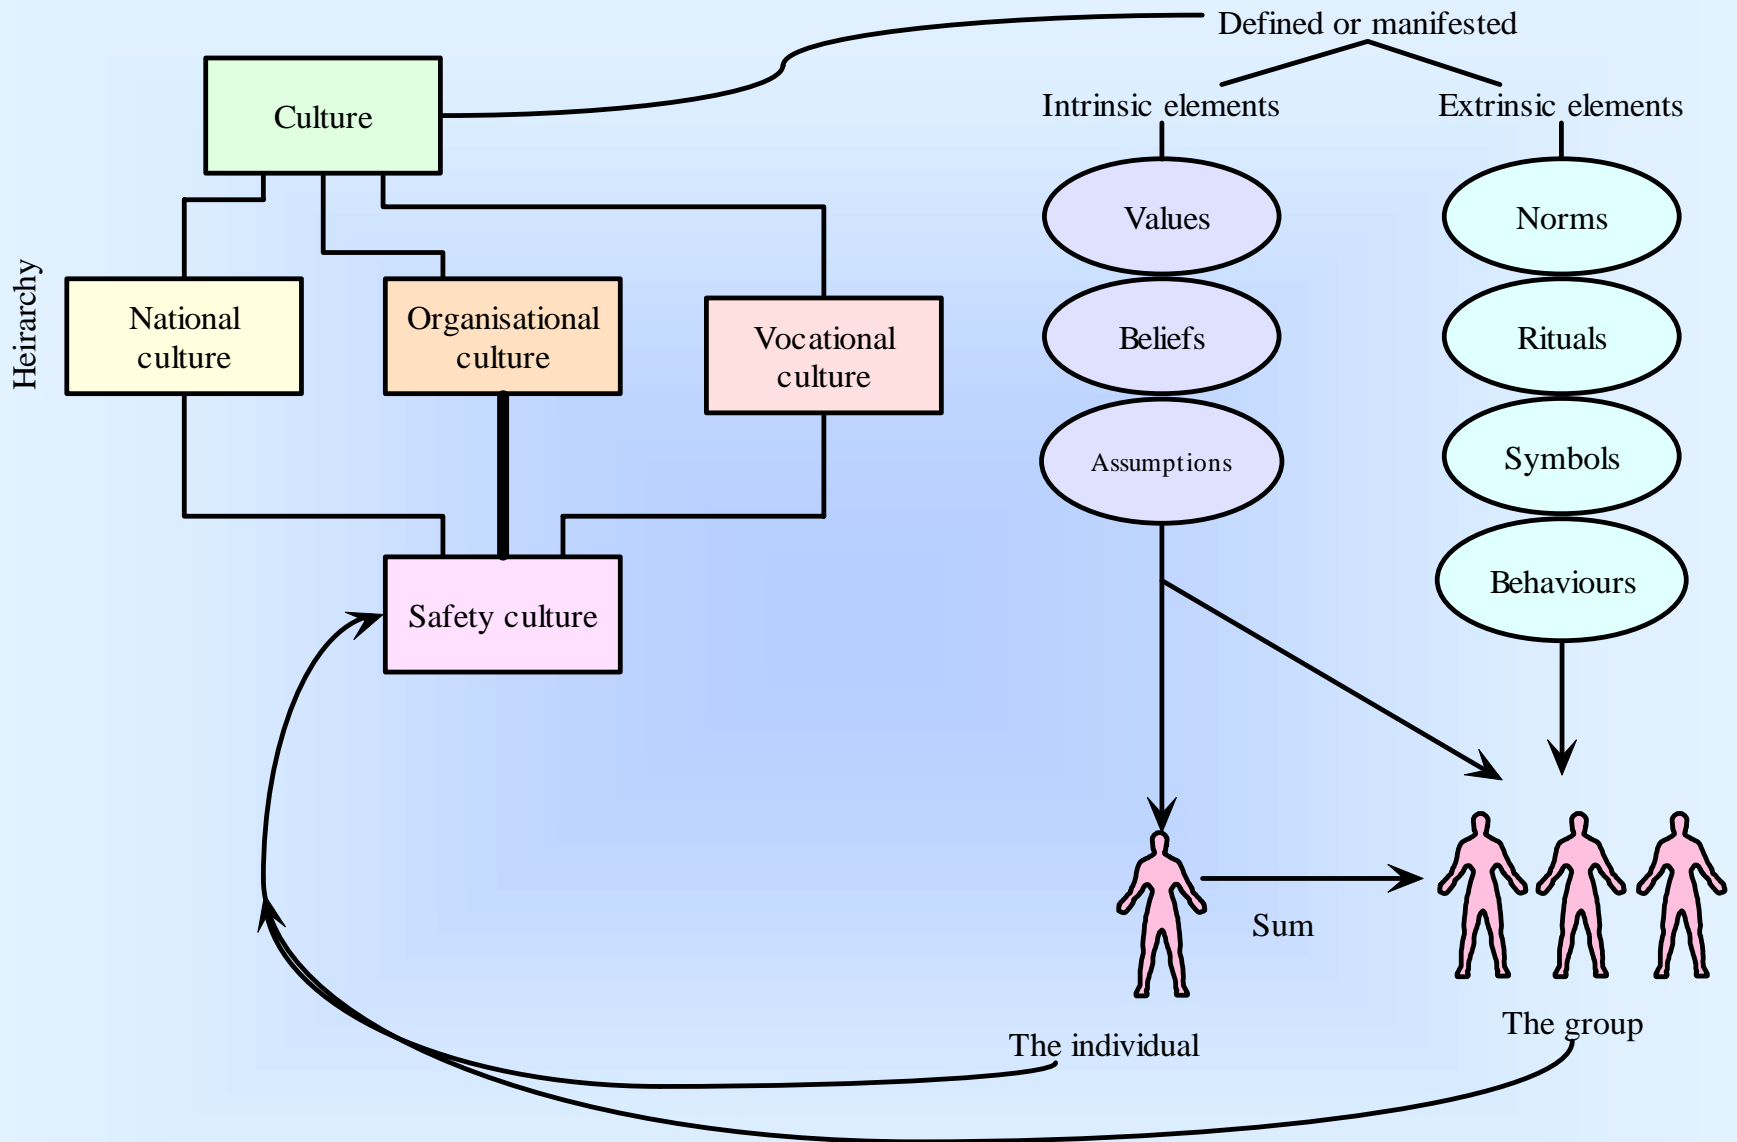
Defined or manifested

Culture

Intrinsic elements

Extrinsic elements

Values

Norms

Heirarchy

National culture

Organisational culture

Vocational culture

Beliefs

Rituals

Assumptions

Symbols

Behaviours

Safety culture

Sum

The individual

The group